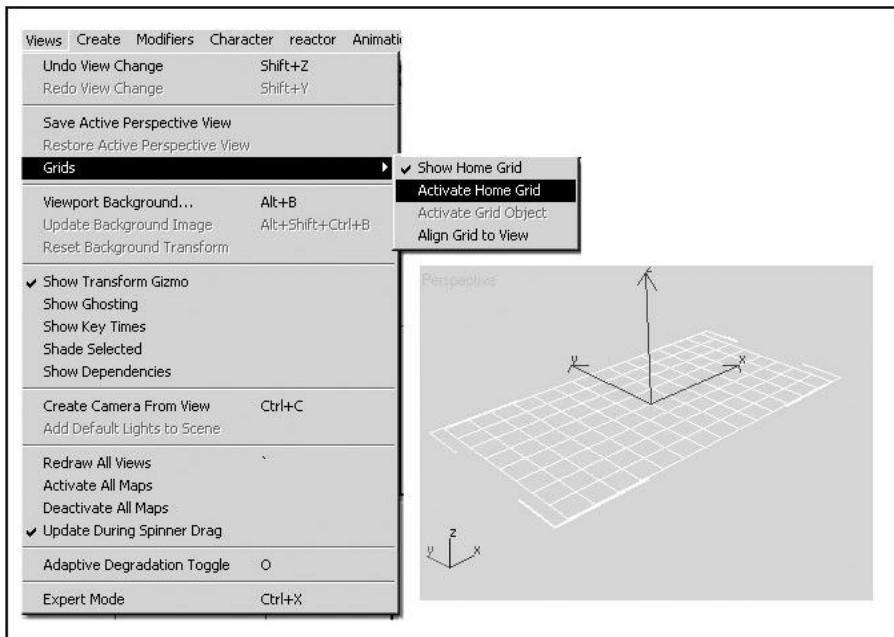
Views Create Modifiers Character reactor Animati

Undo View Change Shift+Z
Redo View Change Shift+Y

Save Active Perspective View
Restore Active Perspective View
Grids

Viewport Background... Alt+B
Update Background Image Alt+Shift+Ctrl+B
Reset Background Transform

✔ Show Transform Gizmo
Show Ghosting
Show Key Times
Shade Selected
Show Dependencies

Create Camera From View Ctrl+C
Add Default Lights to Scene

Redraw All Views `
Activate All Maps
Deactivate All Maps
✔ Update During Spinner Drag

Adaptive Degradation Toggle O

Expert Mode Ctrl+X

✔ Show Home Grid
Activate Home Grid
Activate Grid Object
Align Grid to View

Perspective

z
y
x

z
y
x